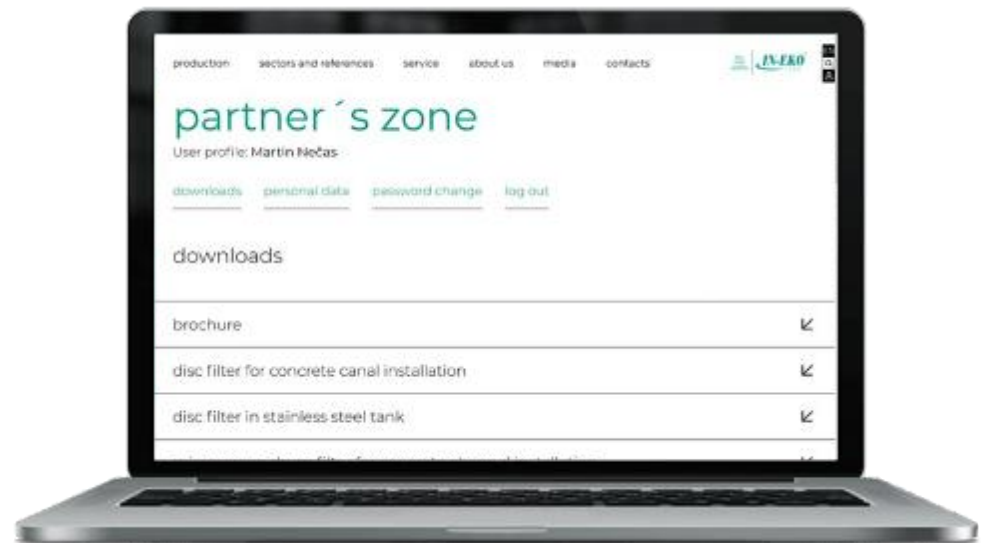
production sectors and references service about us media contacts IN-EKO

partner´s zone

User profile: Martin Nečas

downloads personal data password change log out

downloads

brochure

disc filter for concrete canal installation

disc filter in stainless steel tank

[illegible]